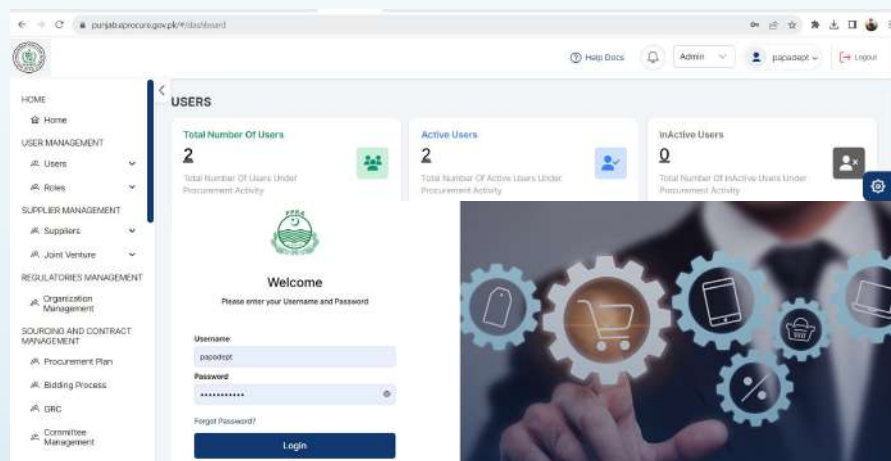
punjab.eprocure.gov.pk/#/dashboard

Help Docs
Admin
papadept
Logout

HOME
Home
USER MANAGEMENT
Users
Roles
SUPPLIER MANAGEMENT
Suppliers
Joint Venture
REGULATORIES MANAGEMENT
Organization Management
SOURCING AND CONTRACT MANAGEMENT
Procurement Plan
Bidding Process
GRC
Committee Management

USERS

Total Number Of Users
2
Total Number Of Users Under Procurement Activity

Active Users
2
Total Number Of Active Users Under Procurement Activity

InActive Users
0
Total Number Of InActive Users Under Procurement Activity

PPRA

Welcome
Please enter your Username and Password

Username
papadept
Password
••••••••••••
Forgot Password?
Login